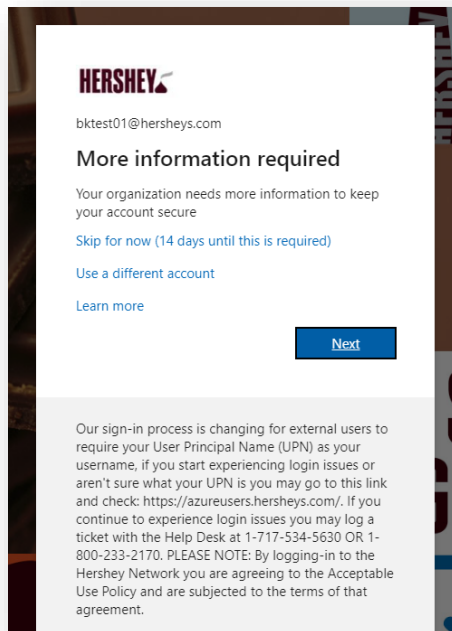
HERSHEY

bktest01@hersheys.com

More information required

Your organization needs more information to keep your account secure

Skip for now (14 days until this is required)

Use a different account

Learn more

Next

Our sign-in process is changing for external users to require your User Principal Name (UPN) as your username, if you start experiencing login issues or aren't sure what your UPN is you may go to this link and check: https://azureusers.hersheys.com/. If you continue to experience login issues you may log a ticket with the Help Desk at 1-717-534-5630 OR 1-800-233-2170. PLEASE NOTE: By logging-in to the Hershey Network you are agreeing to the Acceptable Use Policy and are subjected to the terms of that agreement.